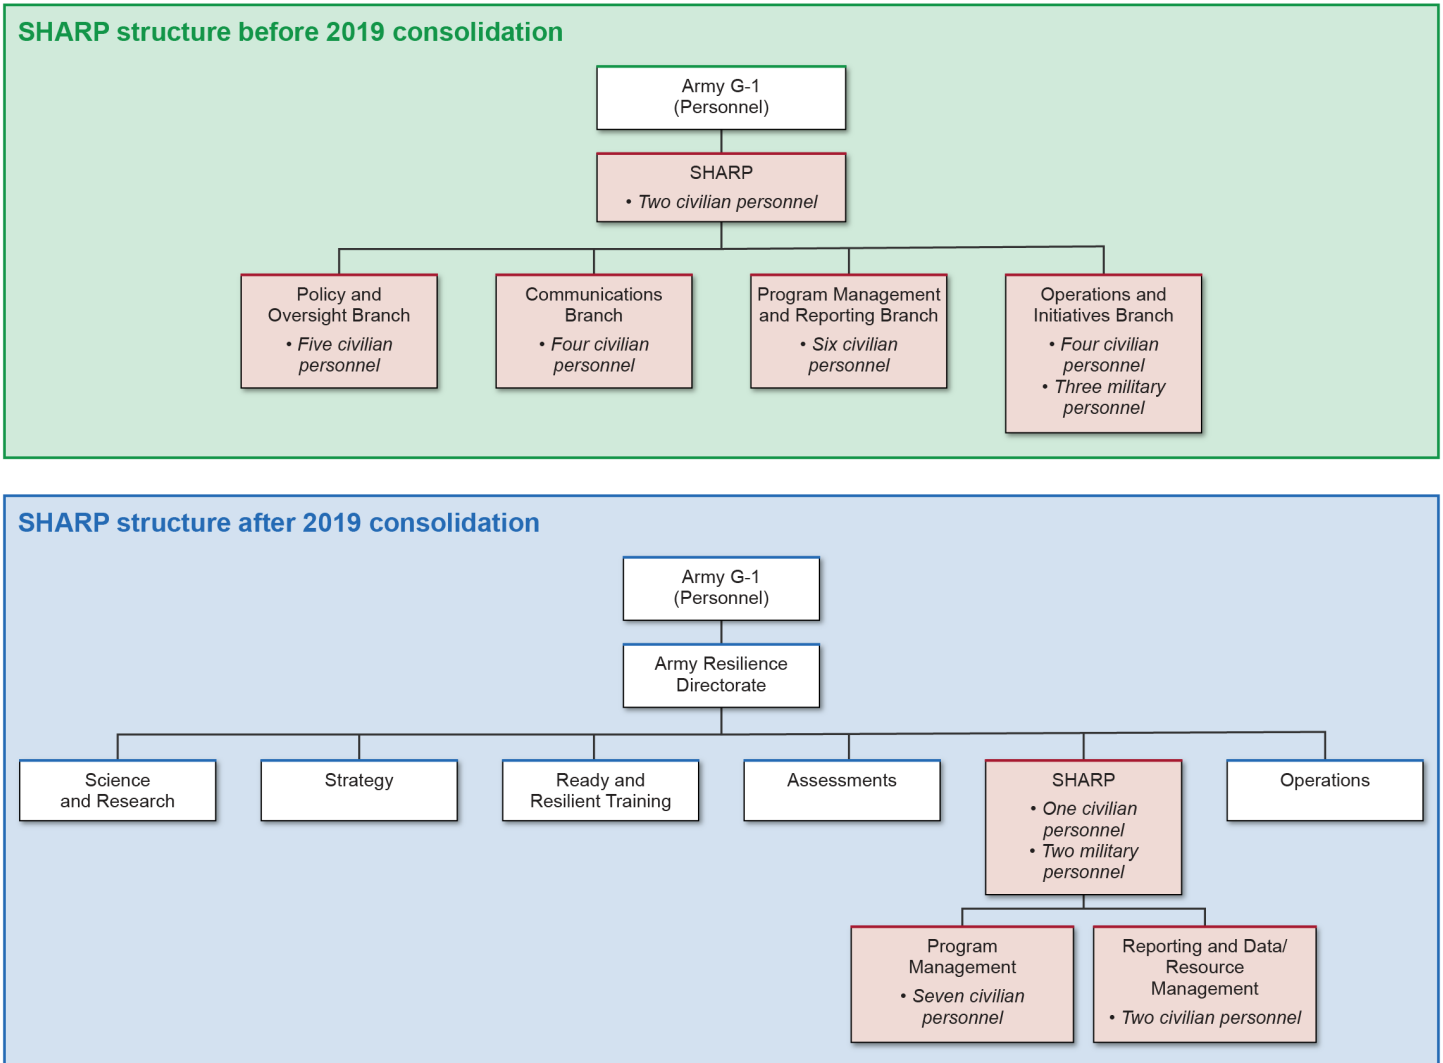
SHARP structure before 2019 consolidation

Army G-1
(Personnel)

SHARP
• Two civilian personnel

Policy and Oversight Branch
• Five civilian personnel

Communications Branch
• Four civilian personnel

Program Management and Reporting Branch
• Six civilian personnel

Operations and Initiatives Branch
• Four civilian personnel
• Three military personnel

SHARP structure after 2019 consolidation

Army G-1
(Personnel)

Army Resilience Directorate

Science and Research

Strategy

Ready and Resilient Training

Assessments

SHARP
• One civilian personnel
• Two military personnel

Operations

Program Management
• Seven civilian personnel

Reporting and Data/ Resource Management
• Two civilian personnel